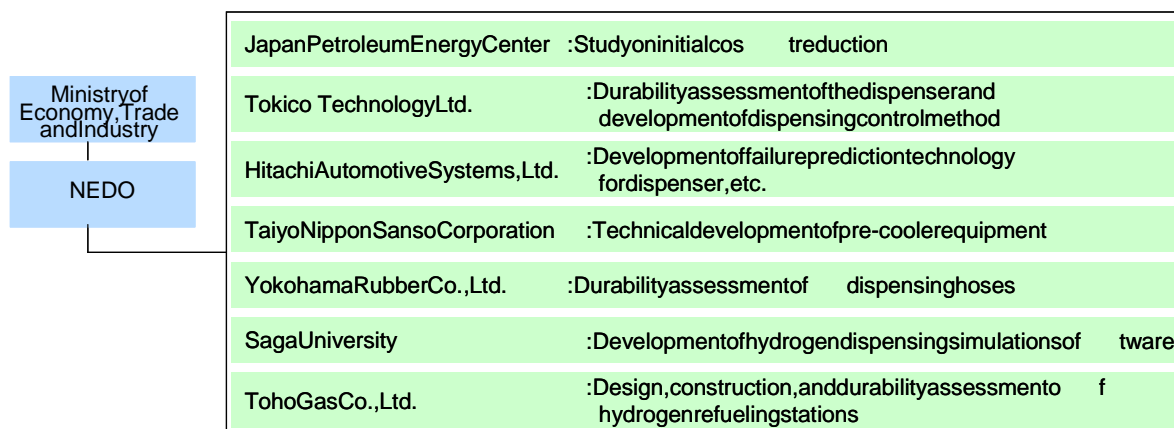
Ministryof Economy,Trade andIndustry

NEDO

JapanPetroleumEnergyCenter :Studyoninitialcos treduction

Tokico TechnologyLtd. :Durabilityassessmentofthedispenserand developmentofdispensingcontrolmethod

HitachiAutomotiveSystems,Ltd. :Developmentoffailurepredictiontechnology fordispenser,etc.

TaiyoNipponSansoCorporation :Technicaldevelopmentofpre-coolerequipment

YokohamaRubberCo.,Ltd. :Durabilityassessmentof dispensinghoses

SagaUniversity :Developmentofhydrogendispensingsimulationsof tware

TohoGasCo.,Ltd. :Design,construction,anddurabilityassessmento f hydrogenrefuelingstations